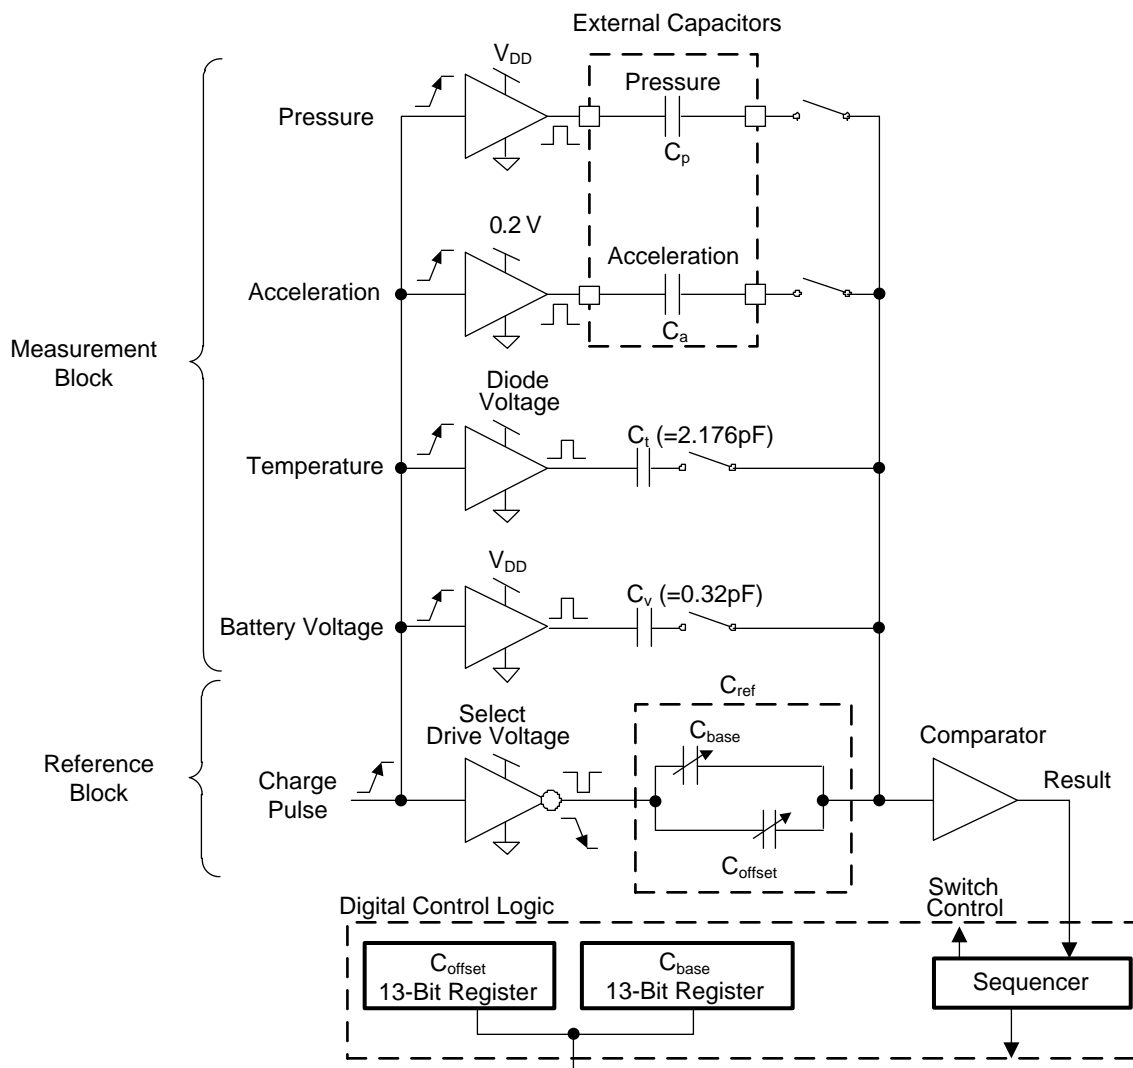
External Capacitors

$V_{DD}$

Pressure

Pressure

$C_p$

0.2 V

Acceleration

Acceleration

$C_a$

Measurement Block

Diode Voltage

Temperature

$C_t$ (=2.176pF)

$V_{DD}$

Battery Voltage

$C_v$ (=0.32pF)

$C_{ref}$

Select Drive Voltage

$C_{base}$

Comparator

Reference Block

Charge Pulse

Result

$C_{offset}$

Switch Control

Digital Control Logic

$C_{offset}$
13-Bit Register

$C_{base}$
13-Bit Register

Sequencer